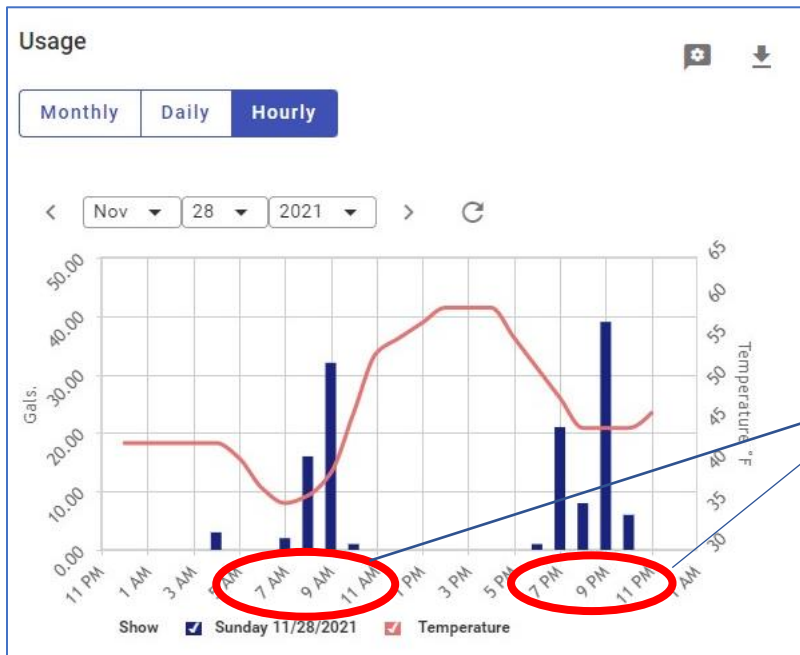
Usage

Monthly Daily Hourly

Nov 28 2021

50.00
40.00
30.00
20.00
10.00
0.00

Gals.

65
60
55
50
45
40
35
30

Temperature °F

11 PM 1 AM 3 AM 5 AM 7 AM 9 AM 11 AM 1 PM 3 PM 5 PM 7 PM 9 PM 11 PM 1 AM

Show Sunday 11/28/2021 Temperature